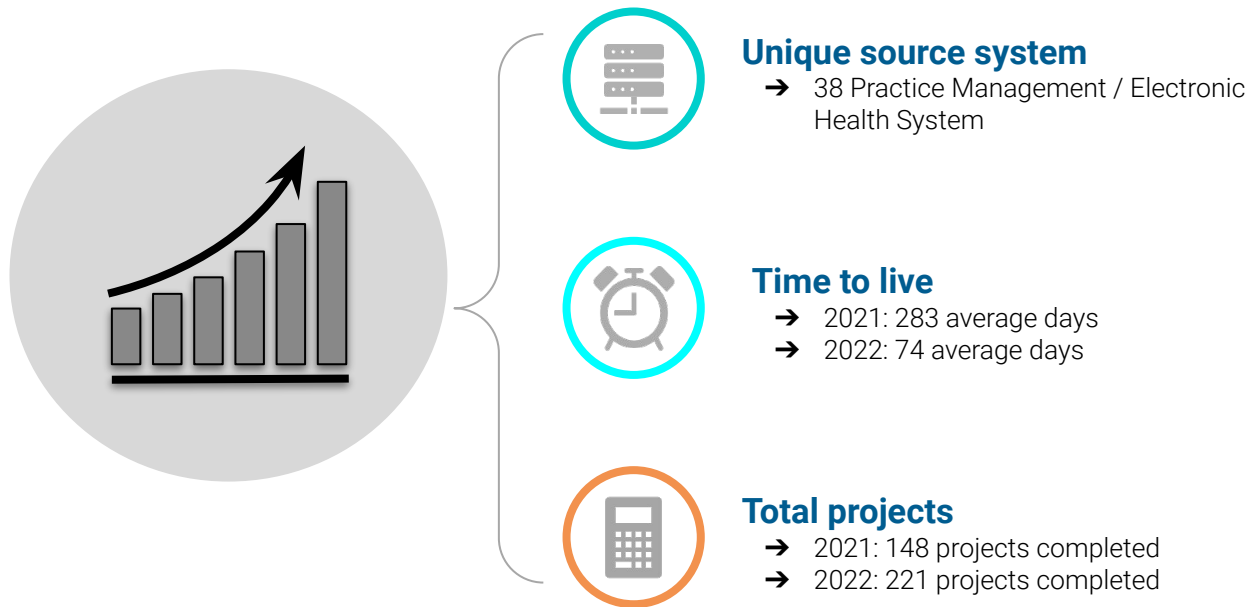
Unique source system
➔ 38 Practice Management / Electronic Health System

Time to live
➔ 2021: 283 average days
➔ 2022: 74 average days

Total projects
➔ 2021: 148 projects completed
➔ 2022: 221 projects completed